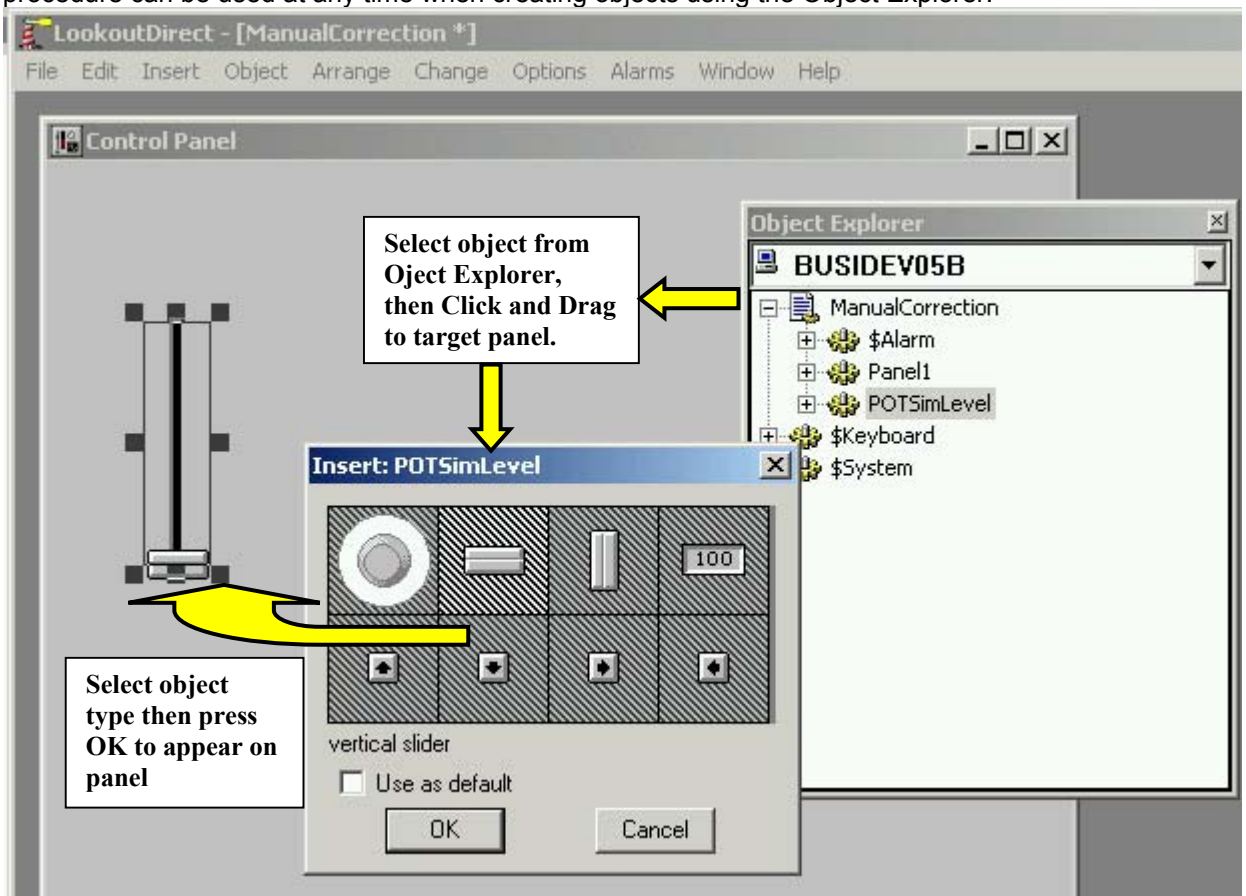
procedure can be used at any time when creating objects using the Object Explorer.

LookoutDirect - [ManualCorrection \*]

File Edit Insert Object Arrange Change Options Alarms Window Help

Control Panel

Select object from Oject Explorer, then Click and Drag to target panel.

Object Explorer

BUSIDEV05B

ManualCorrection

\$Alarm

Panel1

POTSimLevel

\$Keyboard

\$System

Insert: POTSimLevel

100

vertical slider

Use as default

OK

Cancel

Select object type then press OK to appear on panel